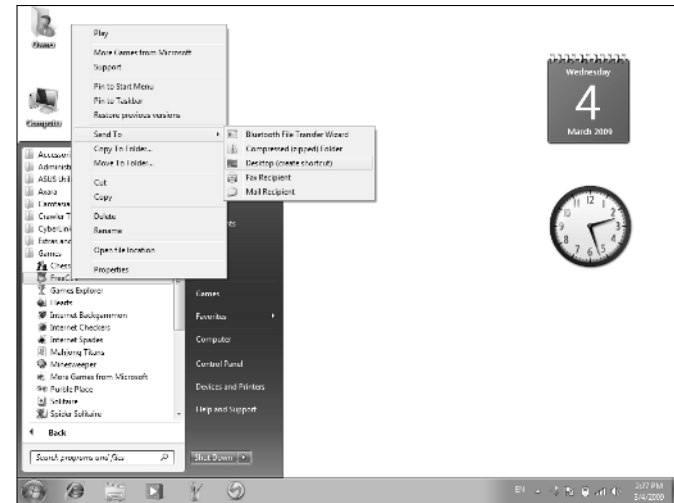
Owner

Computer

Play
More Games from Microsoft
Support
Pin to Start Menu
Pin to Taskbar
Restore previous versions
Send To
Copy To Folder...
Move To Folder...
Cut
Copy
Delete
Rename
Open file location
Properties

Bluetooth File Transfer Wizard
Compressed (zipped) Folder
Desktop (create shortcut)
Fax Recipient
Mail Recipient

Wednesday
4
March 2009

12
1
2
3
4
5
6
7
8
9
10
11

Accessori
Administ
ASUS Util
Axara
Camtasia
Creative T
CyberLink
Extras and
Games
Chess
FreeC
Games Explorer
Hearts
Internet Backgammon
Internet Checkers
Internet Spades
Mahjong Titans
Minesweeper
More Games from Microsoft
Purble Place
Solitaire
Spider Solitaire

Back

Search programs and files

nts
Games
Favorites
Computer
Control Panel
Devices and Printers
Help and Support

Shut Down

EN
3:37 PM
3/4/2009